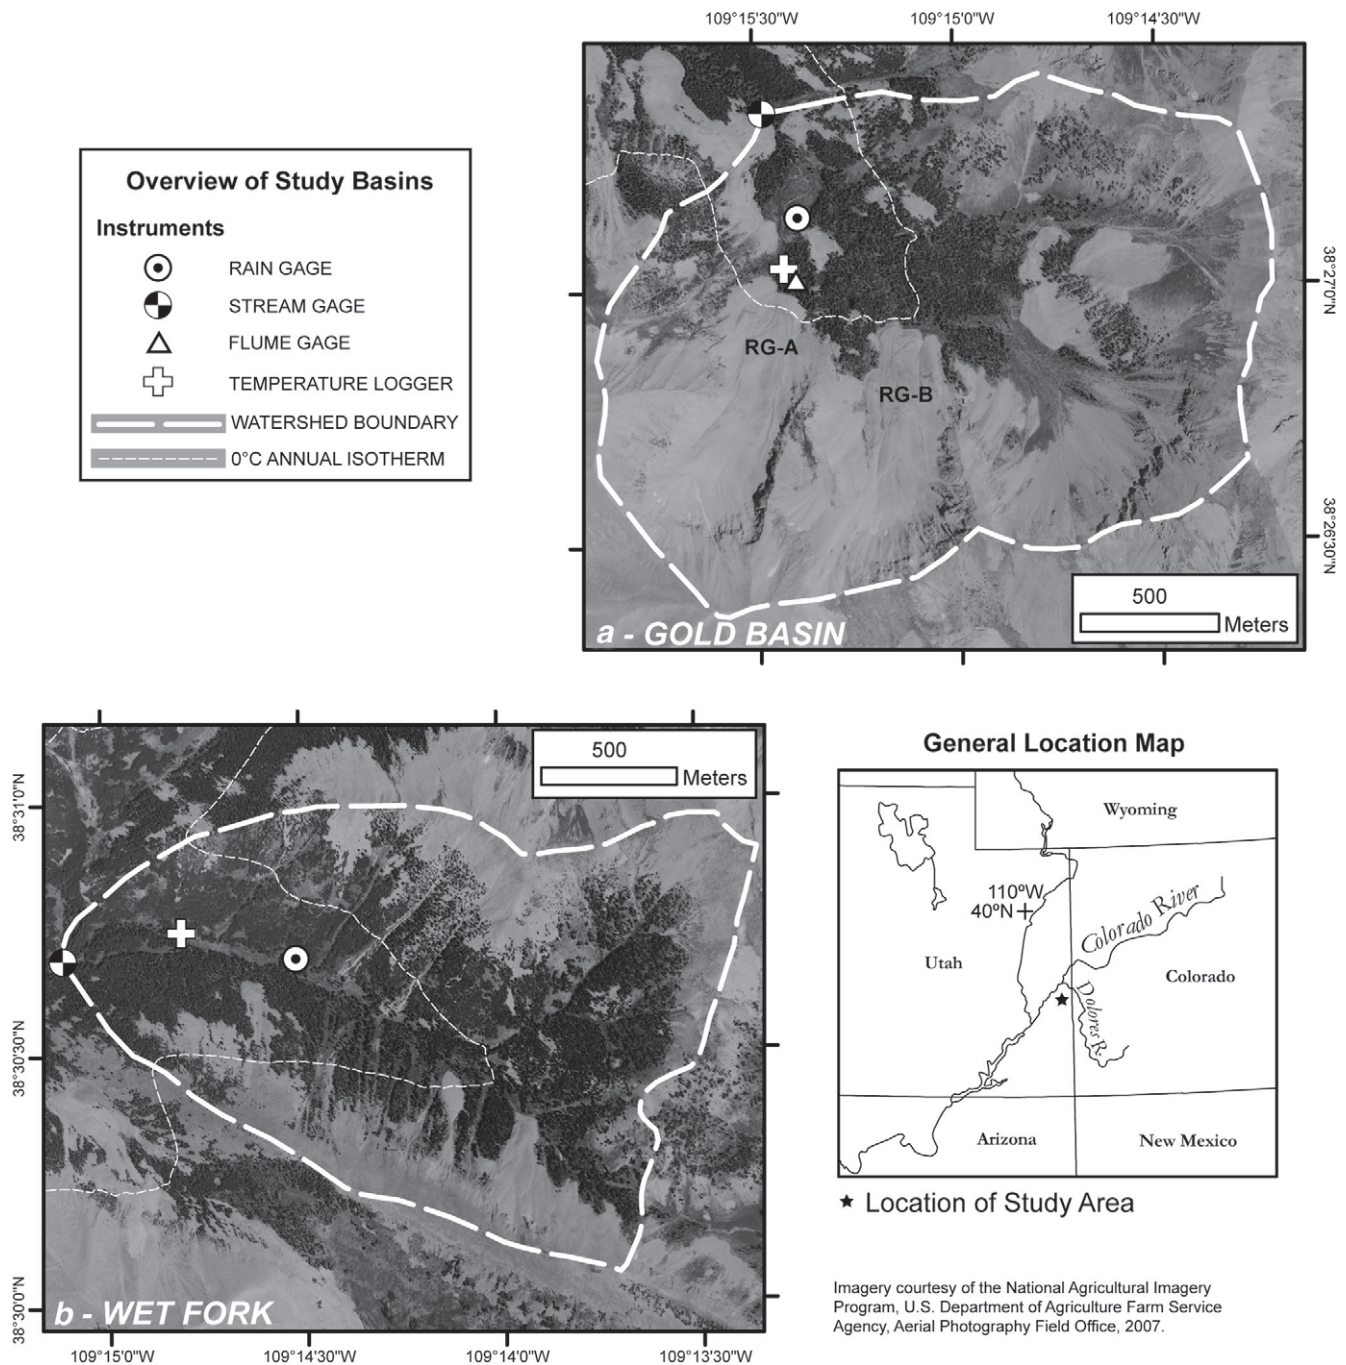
109°15'30"W 109°15'0"W 109°14'30"W

Overview of Study Basins

Instruments

RAIN GAGE

STREAM GAGE

FLUME GAGE

TEMPERATURE LOGGER

WATERSHED BOUNDARY

0°C ANNUAL ISOTHERM

38°27'0"N

38°26'30"N

RG-A

RG-B

500

Meters

a - GOLD BASIN

500

Meters

38°31'0"N

38°30'30"N

38°30'0"N

b - WET FORK

109°15'0"W 109°14'30"W 109°14'0"W 109°13'30"W

General Location Map

Wyoming

110ºW
40ºN

Utah

Colorado River

Colorado

Dolores R.

Arizona

New Mexico

★ Location of Study Area

Imagery courtesy of the National Agricultural Imagery Program, U.S. Department of Agriculture Farm Service Agency, Aerial Photography Field Office, 2007.